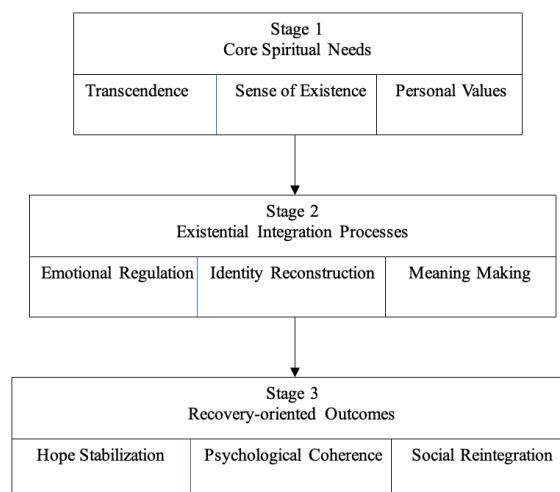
Stage 1
Core Spiritual Needs

| Transcendence | Sense of Existence | Personal Values |
|---|---|---|

Stage 2
Existential Integration Processes

| Emotional Regulation | Identity Reconstruction | Meaning Making |
|---|---|---|

Stage 3
Recovery-oriented Outcomes

| Hope Stabilization | Psychological Coherence | Social Reintegration |
|---|---|---|